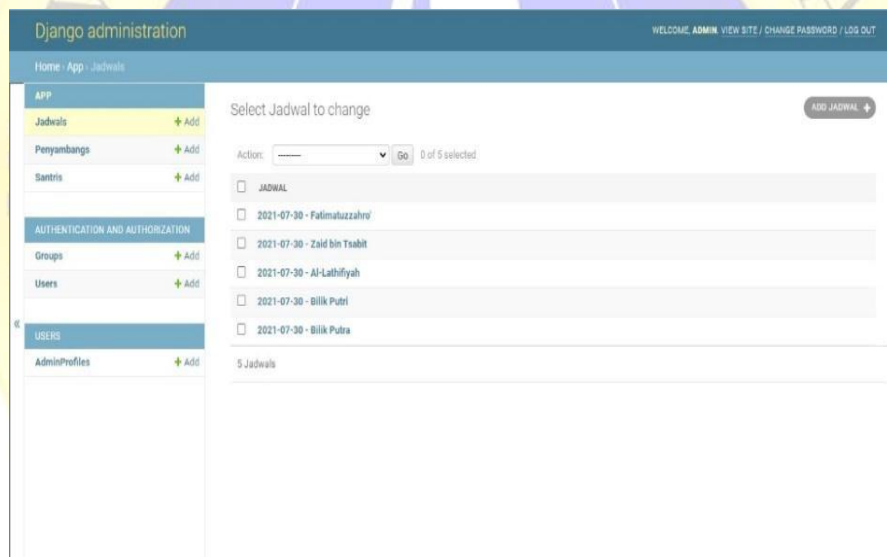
Django administration

WELCOME, ADMIN. VIEW SITE / CHANGE PASSWORD / LOG OUT

Home › App › Jadwals

APP

Jadwals + Add

Penyambangs + Add

Santris + Add

AUTHENTICATION AND AUTHORIZATION

Groups + Add

Users + Add

USERS

AdminProfiles + Add

«

Select Jadwal to change

ADD JADWAL +

Action: --------- Go 0 of 5 selected

JADWAL

2021-07-30 - Fatimatuzzahro'

2021-07-30 - Zaid bin Tsabit

2021-07-30 - Al-Lathifiyah

2021-07-30 - Bilik Putri

2021-07-30 - Bilik Putra

5 Jadwals